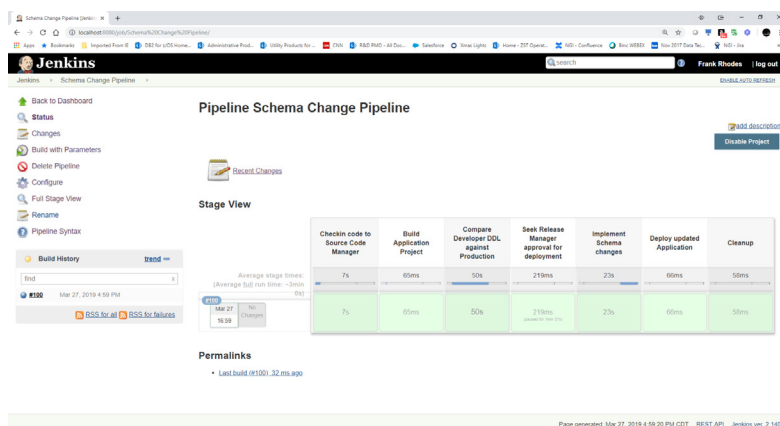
Schema Change Pipeline [Jenkins] ×  +

localhost:8080/job/Schema%20Change%20Pipeline/

Apps  Bookmarks  Imported From IE  DB2 for z/OS Home...  Administrative Prod...  Utility Products for...  CNN  R&D PMO - All Doc...  Salesforce  Xmas Lights  Home - ZST Operat...  NGI - Confluence  Bmc WEBEX  Nov 2017 Data Tec...  NGI - Jira

Jenkins

search

Frank Rhodes | log out

Jenkins » Schema Change Pipeline »

ENABLE AUTO REFRESH

Back to Dashboard
Status
Changes
Build with Parameters
Delete Pipeline
Configure
Full Stage View
Rename
Pipeline Syntax

Pipeline Schema Change Pipeline

add description

Disable Project

Recent Changes

Stage View

Build History trend

find

#100 Mar 27, 2019 4:59 PM

RSS for all RSS for failures

| | Checkin code to Source Code Manager | Build Application Project | Compare Developer DDL against Production | Seek Release Manager approval for deployment | Implement Schema changes | Deploy updated Application | Cleanup |
|---|---|---|---|---|---|---|---|
| Average stage times: (Average full run time: ~3min 0s) | 7s | 65ms | 50s | 219ms | 23s | 66ms | 58ms |
| #100 Mar 27 16:59 No Changes | 7s | 65ms | 50s | 219ms (paused for 1min 37s) | 23s | 66ms | 58ms |

Permalinks

• Last build (#100), 32 ms ago

Page generated: Mar 27, 2019 4:59:20 PM CDT REST API Jenkins ver. 2.14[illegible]